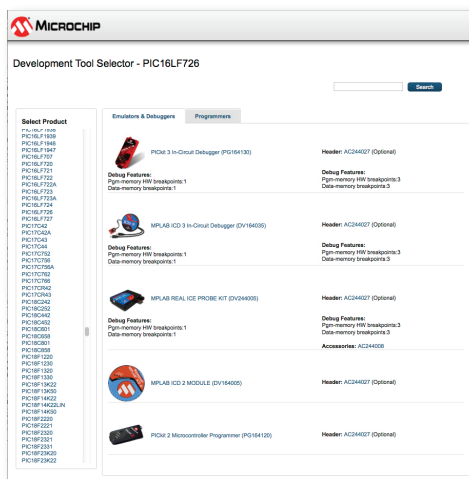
MICROCHIP

Development Tool Selector - PIC16LF726

Search

Select Product

PIC16LF1938
PIC16LF1939
PIC16LF1946
PIC16LF1947
PIC16LF707
PIC16LF720
PIC16LF721
PIC16LF722
PIC16LF722A
PIC16LF723
PIC16LF723A
PIC16LF724
PIC16LF726
PIC16LF727
PIC17C42
PIC17C42A
PIC17C43
PIC17C44
PIC17C752
PIC17C756
PIC17C756A
PIC17C762
PIC17C766
PIC17CR42
PIC17CR43
PIC18C242
PIC18C252
PIC18C442
PIC18C452
PIC18C601
PIC18C658
PIC18C801
PIC18C858
PIC18F1220
PIC18F1230
PIC18F1320
PIC18F1330
PIC18F13K22
PIC18F13K50
PIC18F14K22
PIC18F14K22LIN
PIC18F14K50
PIC18F2220
PIC18F2221
PIC18F2320
PIC18F2321
PIC18F2331
PIC18F23K20
PIC18F23K22

Emulators & Debuggers | Programmers

PICkit 3 In-Circuit Debugger (PG164130)
Header: AC244027 (Optional)
Debug Features:
Pgm-memory HW breakpoints:1
Data-memory breakpoints:1
Debug Features:
Pgm-memory HW breakpoints:3
Data-memory breakpoints:3

MPLAB ICD 3 In-Circuit Debugger (DV164035)
Header: AC244027 (Optional)
Debug Features:
Pgm-memory HW breakpoints:1
Data-memory breakpoints:1
Debug Features:
Pgm-memory HW breakpoints:3
Data-memory breakpoints:3

MPLAB REAL ICE PROBE KIT (DV244005)
Header: AC244027 (Optional)
Debug Features:
Pgm-memory HW breakpoints:1
Data-memory breakpoints:1
Debug Features:
Pgm-memory HW breakpoints:3
Data-memory breakpoints:3
Accessories: AC244006

MPLAB ICD 2 MODULE (DV164005)
Header: AC244027 (Optional)

PICkit 2 Microcontroller Programmer (PG164120)
Header: AC244027 (Optional)